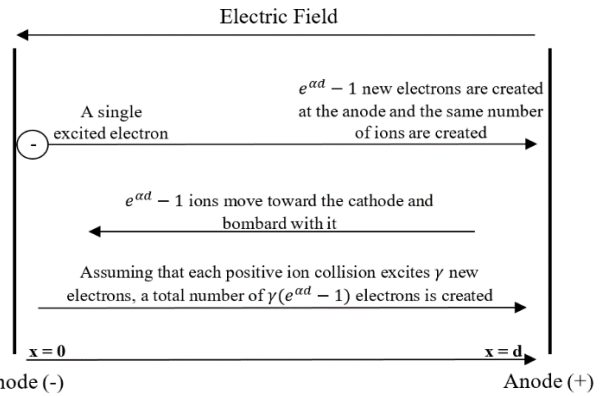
Electric Field

$e^{\alpha d} - 1$ new electrons are created at the anode and the same number of ions are created

A single excited electron

-

$e^{\alpha d} - 1$ ions move toward the cathode and bombard with it

Assuming that each positive ion collision excites $\gamma$ new electrons, a total number of $\gamma(e^{\alpha d} - 1)$ electrons is created

x = 0

x = d

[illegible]ode (-)

Anode (+)